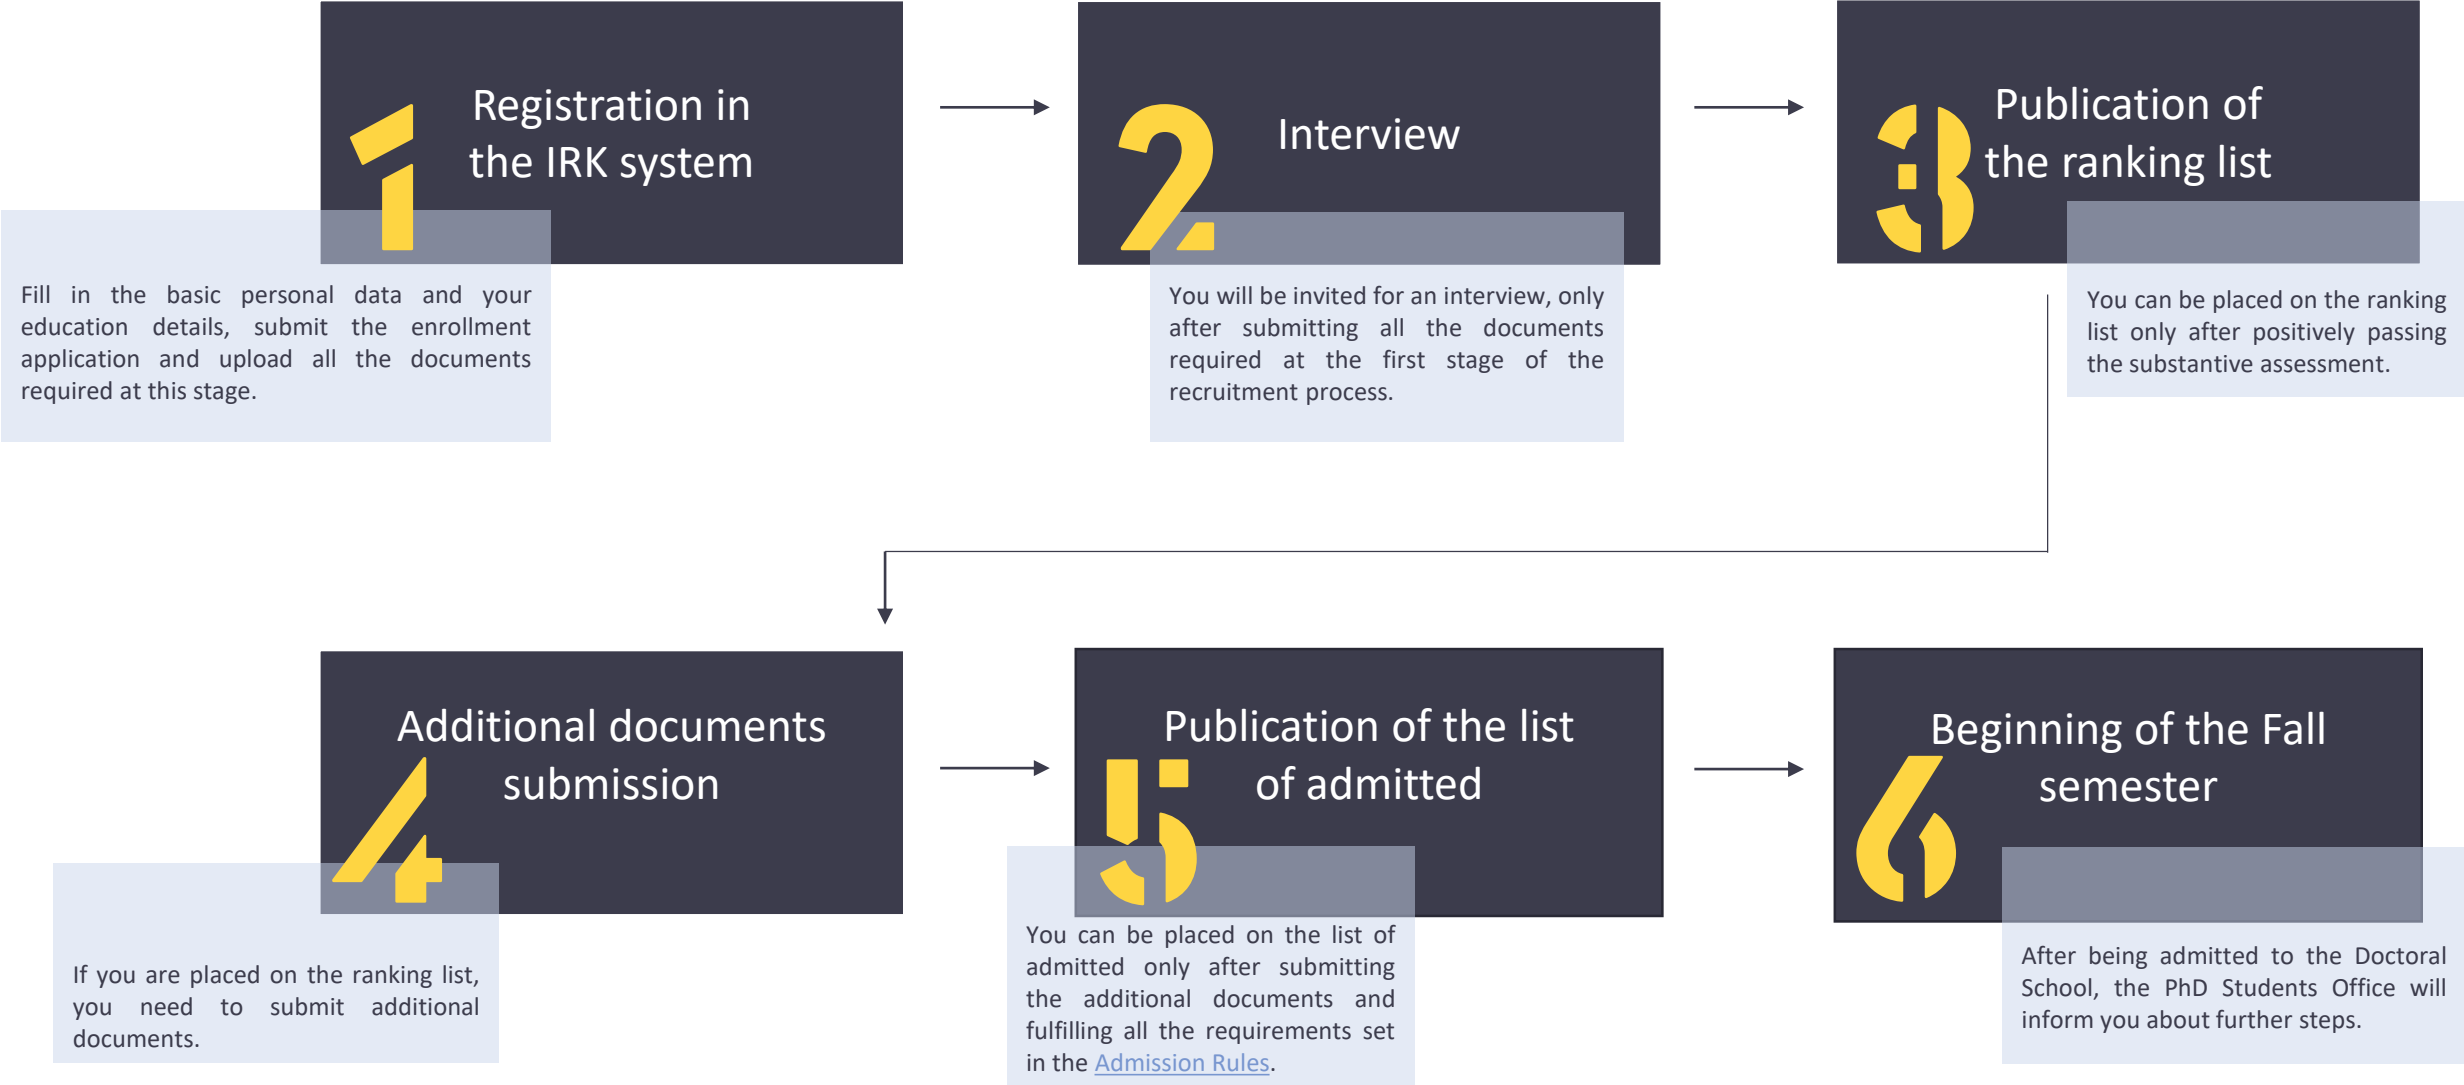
1

Registration in the IRK system

Fill in the basic personal data and your education details, submit the enrollment application and upload all the documents required at this stage.

2

Interview

You will be invited for an interview, only after submitting all the documents required at the first stage of the recruitment process.

3

Publication of the ranking list

You can be placed on the ranking list only after positively passing the substantive assessment.

4

Additional documents submission

If you are placed on the ranking list, you need to submit additional documents.

5

Publication of the list of admitted

You can be placed on the list of admitted only after submitting the additional documents and fulfilling all the requirements set in the Admission Rules.

6

Beginning of the Fall semester

After being admitted to the Doctoral School, the PhD Students Office will inform you about further steps.